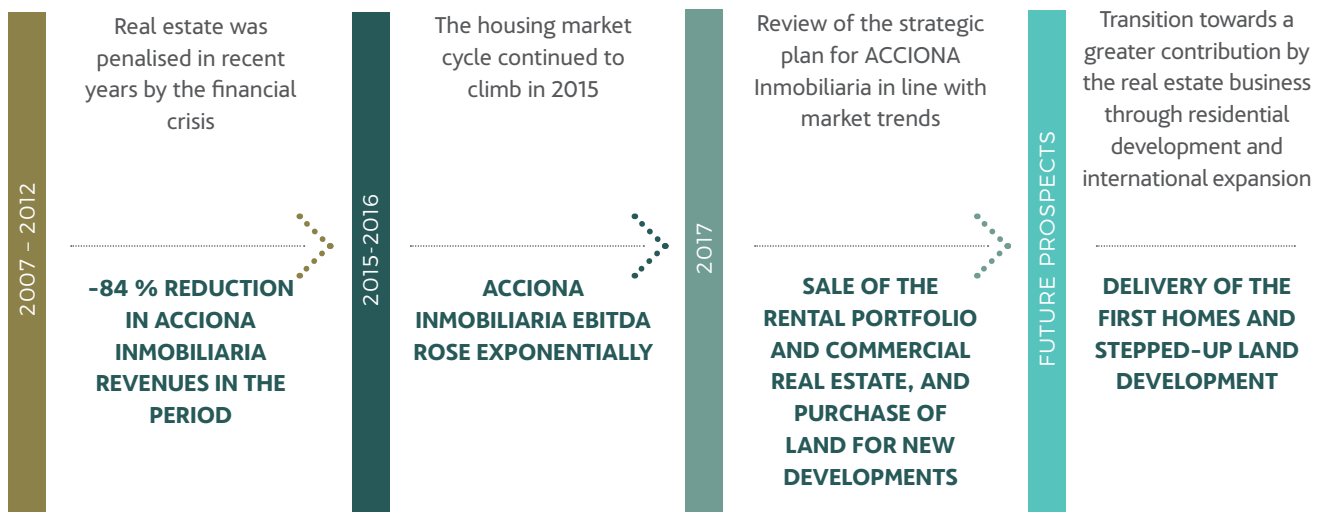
2007 – 2012

Real estate was penalised in recent years by the financial crisis

-84 % REDUCTION IN ACCIONA INMOBILIARIA REVENUES IN THE PERIOD

2015-2016

The housing market cycle continued to climb in 2015

ACCIONA INMOBILIARIA EBITDA ROSE EXPONENTIALLY

2017

Review of the strategic plan for ACCIONA Inmobiliaria in line with market trends

SALE OF THE RENTAL PORTFOLIO AND COMMERCIAL REAL ESTATE, AND PURCHASE OF LAND FOR NEW DEVELOPMENTS

FUTURE PROSPECTS

Transition towards a greater contribution by the real estate business through residential development and international expansion

DELIVERY OF THE FIRST HOMES AND STEPPED-UP LAND DEVELOPMENT